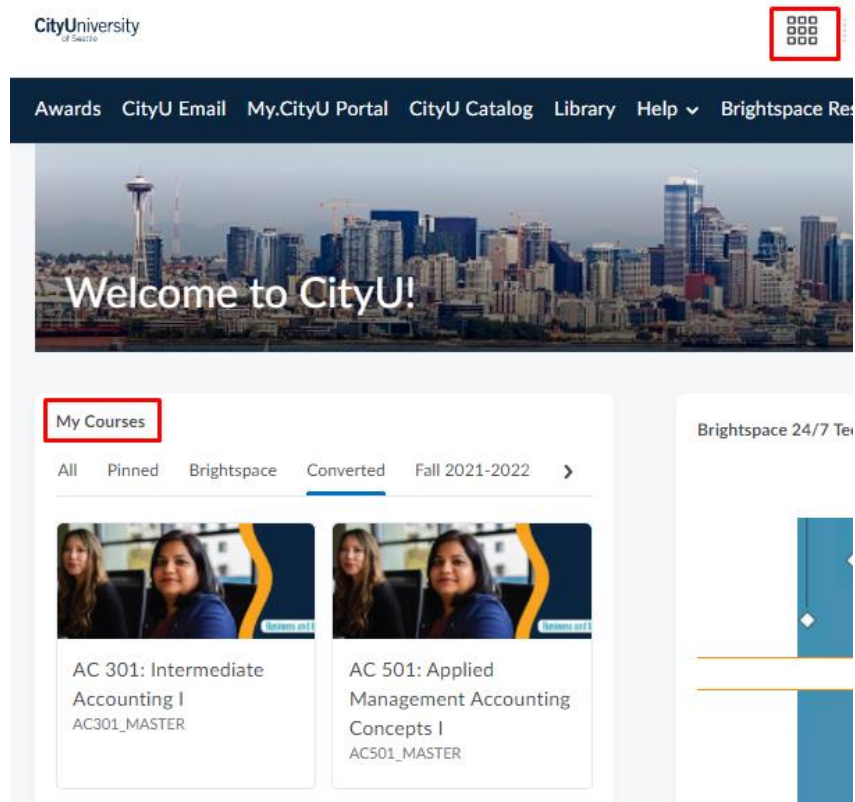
CityUniversity of Seattle

Awards CityU Email My.CityU Portal CityU Catalog Library Help Brightspace Res

Welcome to CityU!

My Courses

All Pinned Brightspace Converted Fall 2021-2022 >

AC 301: Intermediate Accounting I
AC301_MASTER

AC 501: Applied Management Accounting Concepts I
AC501_MASTER

Brightspace 24/7 Te